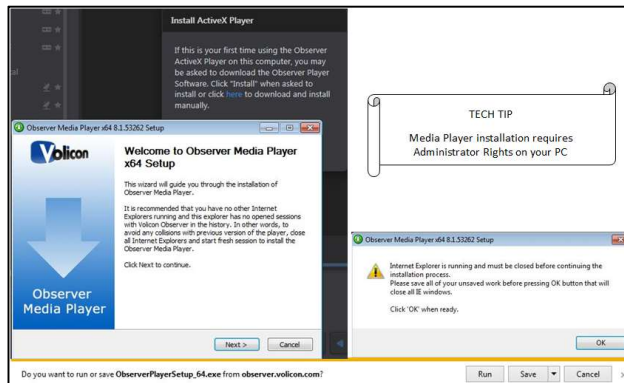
Install ActiveX Player

If this is your first time using the Observer ActiveX Player on this computer, you may be asked to download the Observer Player Software. Click "Install" when asked to install or click here to download and install manually.

TECH TIP

Media Player installation requires Administrator Rights on your PC

Observer Media Player x64 8.1.53262 Setup

Volicon

Welcome to Observer Media Player x64 Setup

This wizard will guide you through the installation of Observer Media Player.

It is recommended that you have no other Internet Explorers running and this explorer has no opened sessions with Volicon Observer in the history. In other words, to avoid any collisions with previous version of the player, close all Internet Explorers and start fresh session to install the Observer Media Player.

Click Next to continue.

Observer Media Player

Next >

Cancel

Observer Media Player x64 8.1.53262 Setup

Internet Explorer is running and must be closed before continuing the installation process.
Please save all of your unsaved work before pressing OK button that will close all IE windows.

Click 'OK' when ready.

OK

Do you want to run or save ObserverPlayerSetup_64.exe from observer.volicon.com?

Run

Save

Cancel